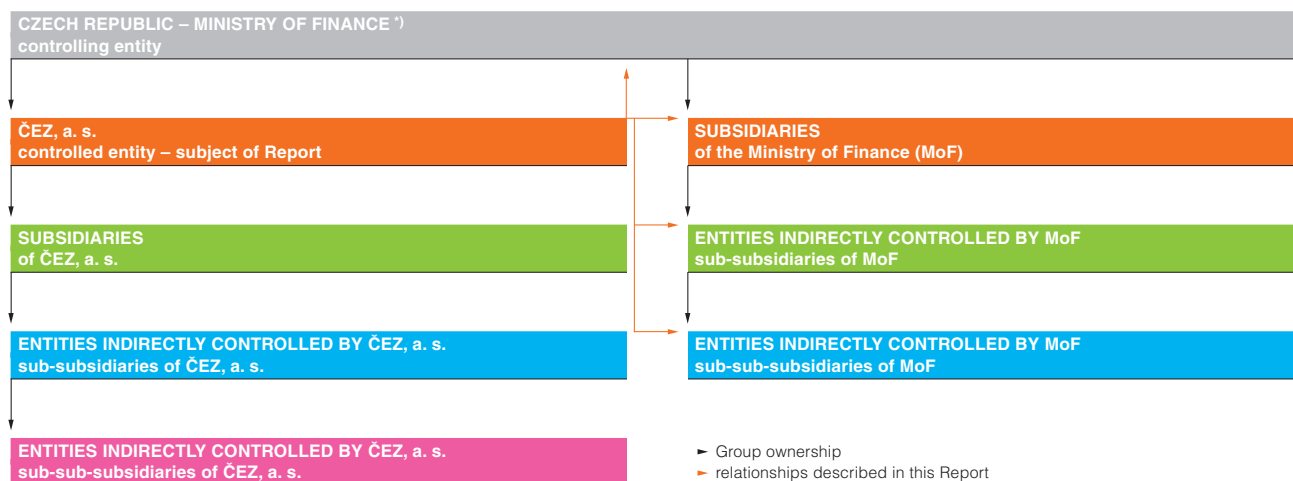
CZECH REPUBLIC – MINISTRY OF FINANCE *)
controlling entity

ČEZ, a. s.
controlled entity – subject of Report

SUBSIDIARIES
of the Ministry of Finance (MoF)

SUBSIDIARIES
of ČEZ, a. s.

ENTITIES INDIRECTLY CONTROLLED BY MoF
sub-subsidiaries of MoF

ENTITIES INDIRECTLY CONTROLLED BY ČEZ, a. s.
sub-subsidiaries of ČEZ, a. s.

ENTITIES INDIRECTLY CONTROLLED BY MoF
sub-sub-subsidiaries of MoF

ENTITIES INDIRECTLY CONTROLLED BY ČEZ, a. s.
sub-sub-subsidiaries of ČEZ, a. s.

► Group ownership
► relationships described in this Report